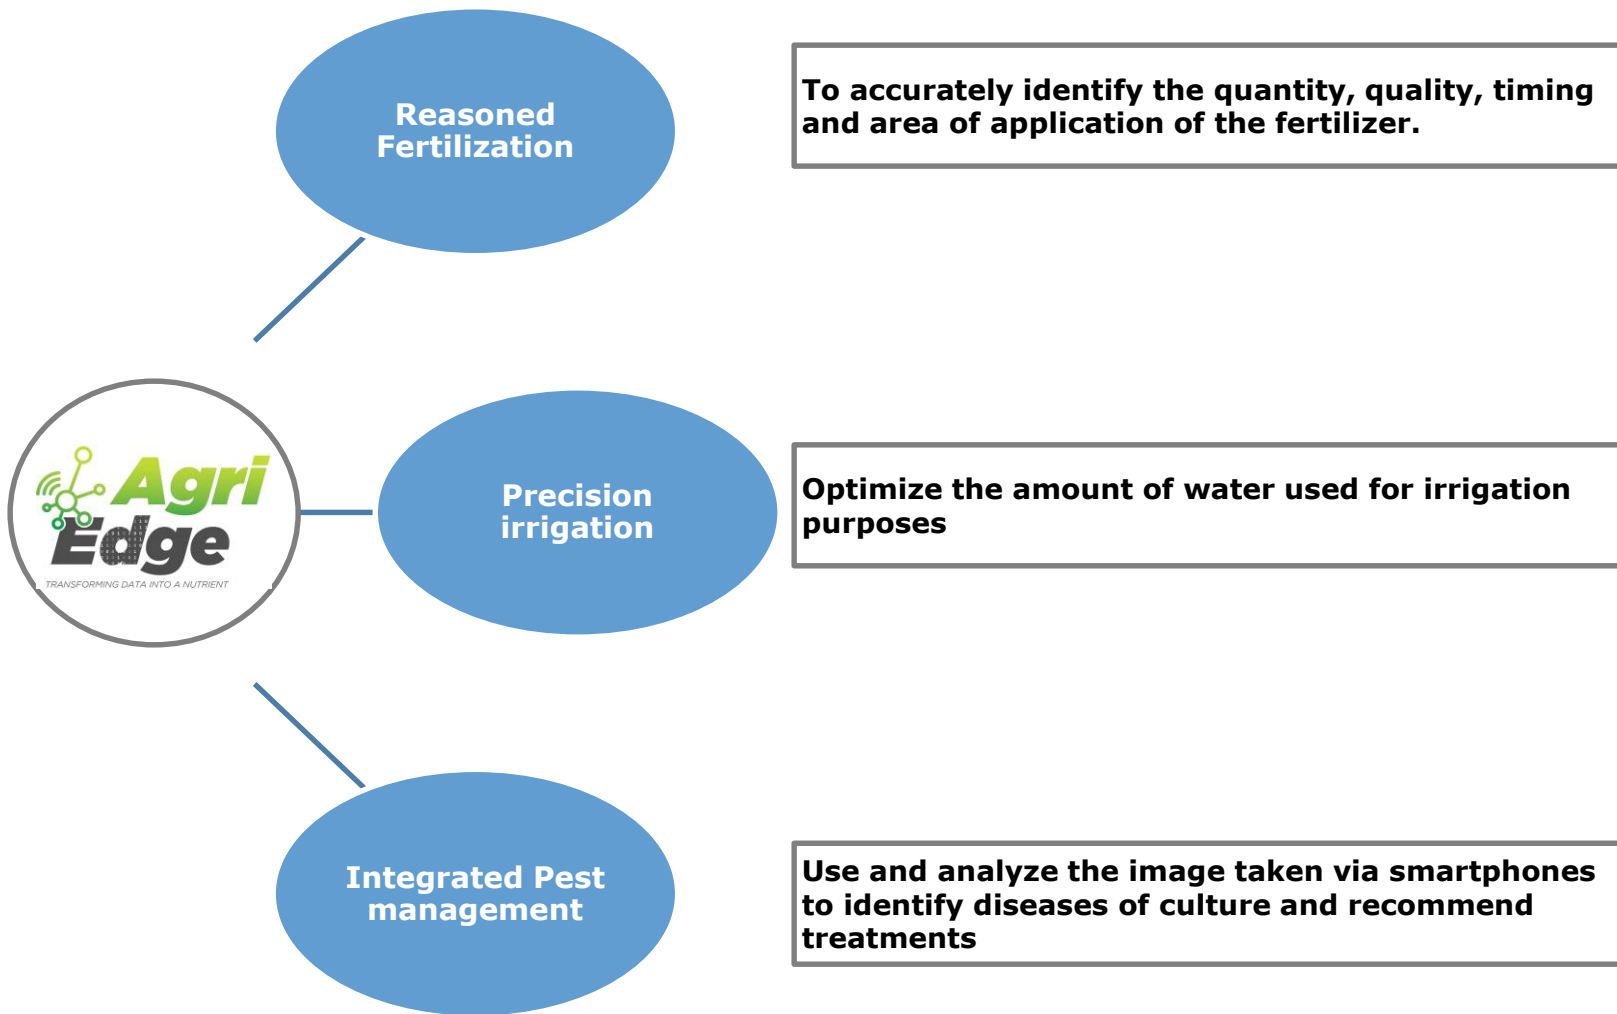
Reasoned Fertilization

To accurately identify the quantity, quality, timing and area of application of the fertilizer.

Agri Edge
TRANSFORMING DATA INTO A NUTRIENT

Precision irrigation

Optimize the amount of water used for irrigation purposes

Integrated Pest management

Use and analyze the image taken via smartphones to identify diseases of culture and recommend treatments